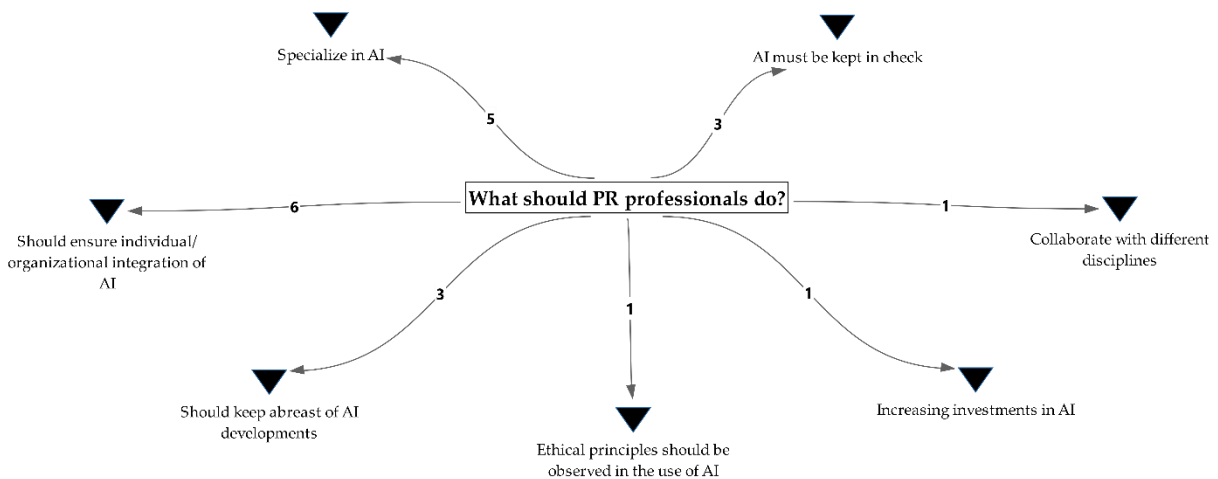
Specialize in AI

5

AI must be kept in check

3

What should PR professionals do?

6

Should ensure individual/organizational integration of AI

1

Collaborate with different disciplines

3

1

1

Should keep abreast of AI developments

Ethical principles should be observed in the use of AI

Increasing investments in AI